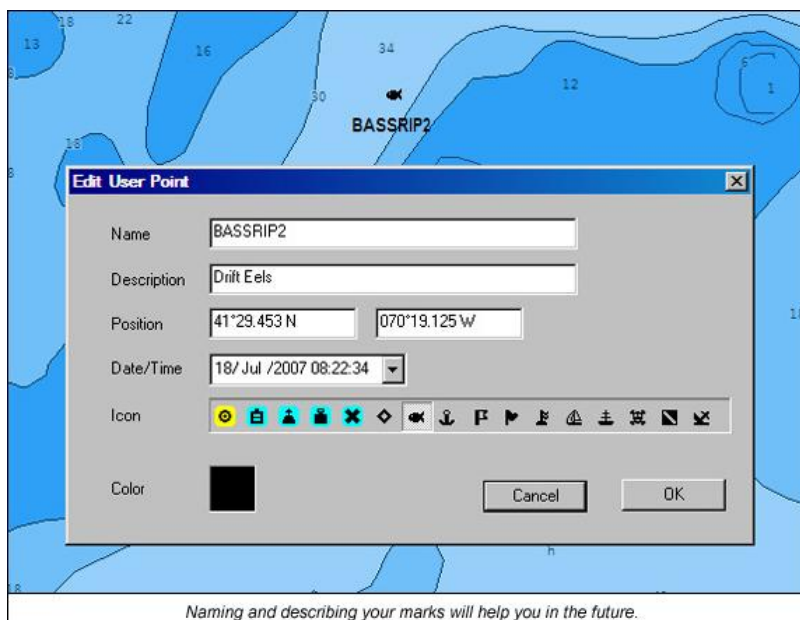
18 22
13 16 34
12
30
6
1
BASSRIP2
18

Edit User Point

Name BASSRIP2

Description Drift Eels

Position 41°29.453 N 070°19.125 W

Date/Time 18/ Jul /2007 08:22:34

Icon

Color

Cancel OK

Naming and describing your marks will help you in the future.